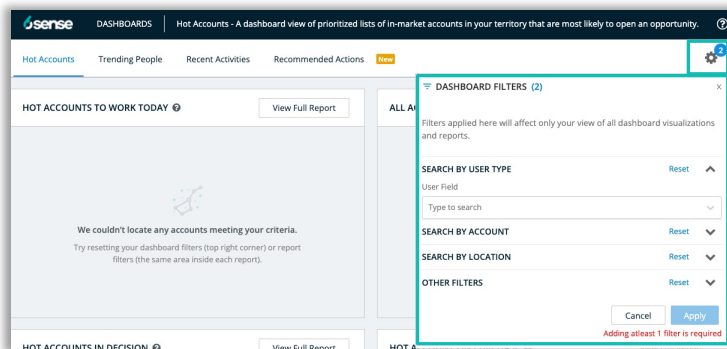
6sense DASHBOARDS Hot Accounts - A dashboard view of prioritized lists of in-market accounts in your territory that are most likely to open an opportunity.

Hot Accounts Trending People Recent Activities Recommended Actions New

2

HOT ACCOUNTS TO WORK TODAY

View Full Report

ALL A

We couldn't locate any accounts meeting your criteria.

Try resetting your dashboard filters (top right corner) or report filters (the same area inside each report).

DASHBOARD FILTERS (2)

x

Filters applied here will affect only your view of all dashboard visualizations and reports.

SEARCH BY USER TYPE Reset

User Field

Type to search

SEARCH BY ACCOUNT Reset

SEARCH BY LOCATION Reset

OTHER FILTERS Reset

Cancel Apply

Adding atleast 1 filter is required

HOT ACCOUNTS IN DECISION

View Full Report

HOT A